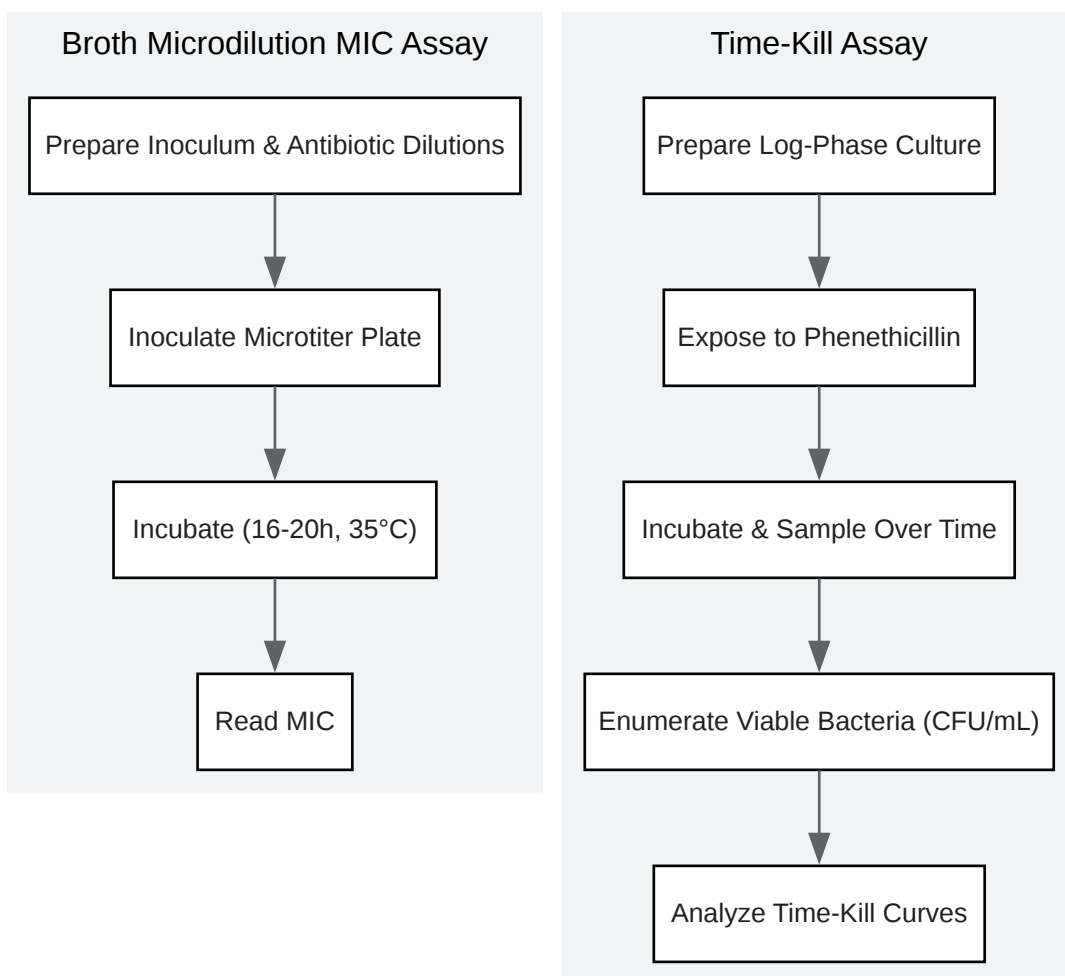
Broth Microdilution MIC Assay

Prepare Inoculum & Antibiotic Dilutions

Inoculate Microtiter Plate

Incubate (16-20h, 35°C)

Read MIC

Time-Kill Assay

Prepare Log-Phase Culture

Expose to Phenethicillin

Incubate & Sample Over Time

Enumerate Viable Bacteria (CFU/mL)

Analyze Time-Kill Curves